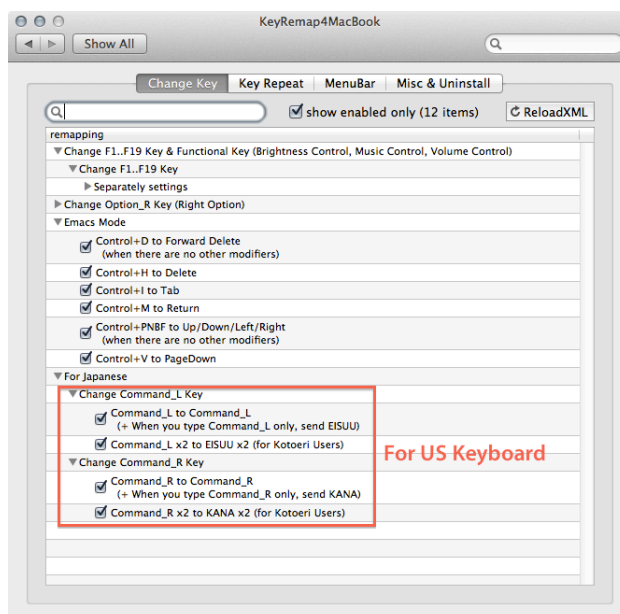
KeyRemap4MacBook

Show All

Change Key | Key Repeat | MenuBar | Misc & Uninstall

show enabled only (12 items)

ReloadXML

remapping

Change F1..F19 Key & Functional Key (Brightness Control, Music Control, Volume Control)

Change F1..F19 Key

Separately settings

Change Option_R Key (Right Option)

Emacs Mode

Control+D to Forward Delete (when there are no other modifiers)

Control+H to Delete

Control+I to Tab

Control+M to Return

Control+PNBF to Up/Down/Left/Right (when there are no other modifiers)

Control+V to PageDown

For Japanese

Change Command_L Key

Command_L to Command_L (+ When you type Command_L only, send EISUU)

Command_L x2 to EISUU x2 (for Kotoeri Users)

Change Command_R Key

Command_R to Command_R (+ When you type Command_R only, send KANA)

Command_R x2 to KANA x2 (for Kotoeri Users)

For US Keyboard